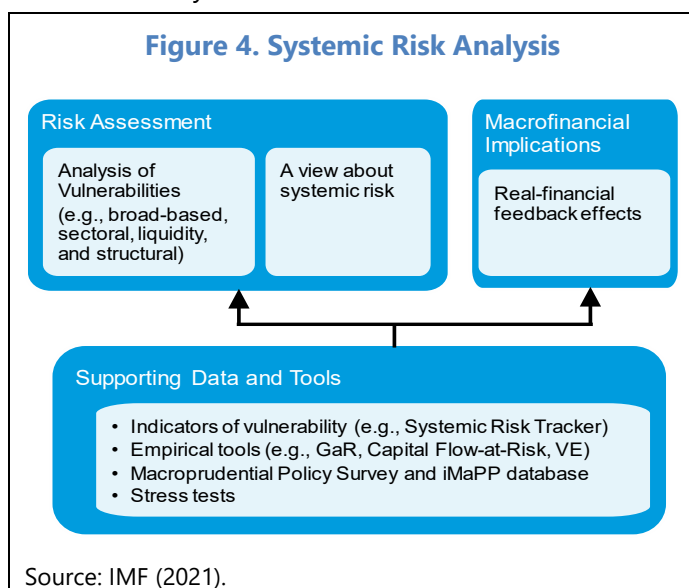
Figure 4. Systemic Risk Analysis

Risk Assessment

Analysis of Vulnerabilities (e.g., broad-based, sectoral, liquidity, and structural)

A view about systemic risk

Macrofinancial Implications

Real-financial feedback effects

Supporting Data and Tools

- Indicators of vulnerability (e.g., Systemic Risk Tracker)
- Empirical tools (e.g., GaR, Capital Flow-at-Risk, VE)
- Macroprudential Policy Survey and iMaPP database
- Stress tests

Source: IMF (2021).